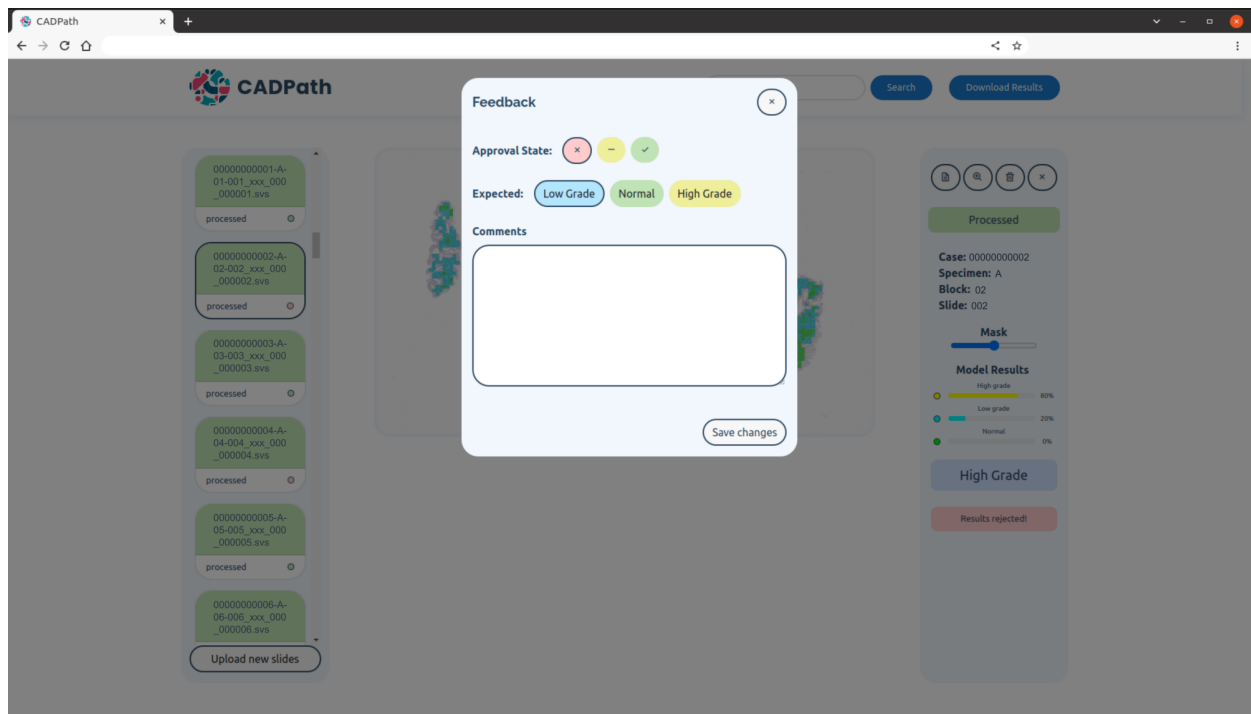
CADPath

CADPath

Search

Download Results

00000000001-A-01-001_xxx_000_000001.svs
processed

00000000002-A-02-002_xxx_000_000002.svs
processed

00000000003-A-03-003_xxx_000_000003.svs
processed

00000000004-A-04-004_xxx_000_000004.svs
processed

00000000005-A-05-005_xxx_000_000005.svs
processed

00000000006-A-06-006_xxx_000_000006.svs

Upload new slides

Feedback

Approval State: × − ✓

Expected: Low Grade Normal High Grade

Comments

Save changes

Processed

Case: 00000000002
Specimen: A
Block: 02
Slide: 002

Mask

Model Results
High grade 80%
Low grade 20%
Normal 0%

High Grade

Results rejected!